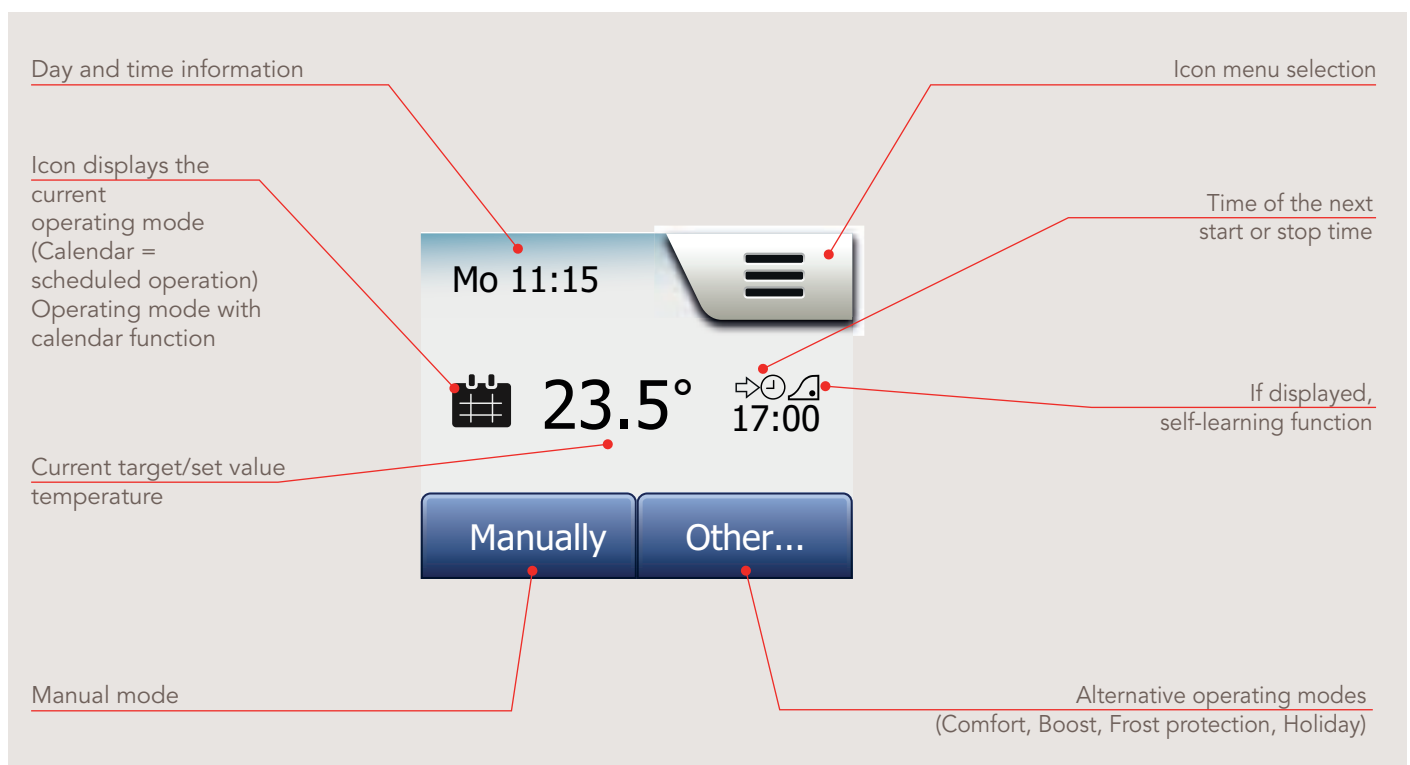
Day and time information

Icon menu selection

Icon displays the current operating mode (Calendar = scheduled operation) Operating mode with calendar function

Time of the next start or stop time

Mo 11:15

23.5°

17:00

If displayed, self-learning function

Current target/set value temperature

Manually

Other...

Manual mode

Alternative operating modes (Comfort, Boost, Frost protection, Holiday)